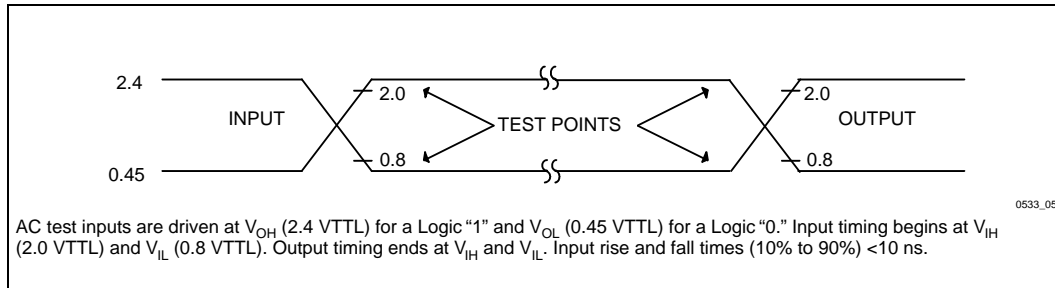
2.4

0.45

INPUT

2.0

0.8

TEST POINTS

2.0

0.8

OUTPUT

0533_05

AC test inputs are driven at $V_{OH}$ (2.4 VTTL) for a Logic "1" and $V_{OL}$ (0.45 VTTL) for a Logic "0." Input timing begins at $V_{IH}$ (2.0 VTTL) and $V_{IL}$ (0.8 VTTL). Output timing ends at $V_{IH}$ and $V_{IL}$. Input rise and fall times (10% to 90%) <10 ns.